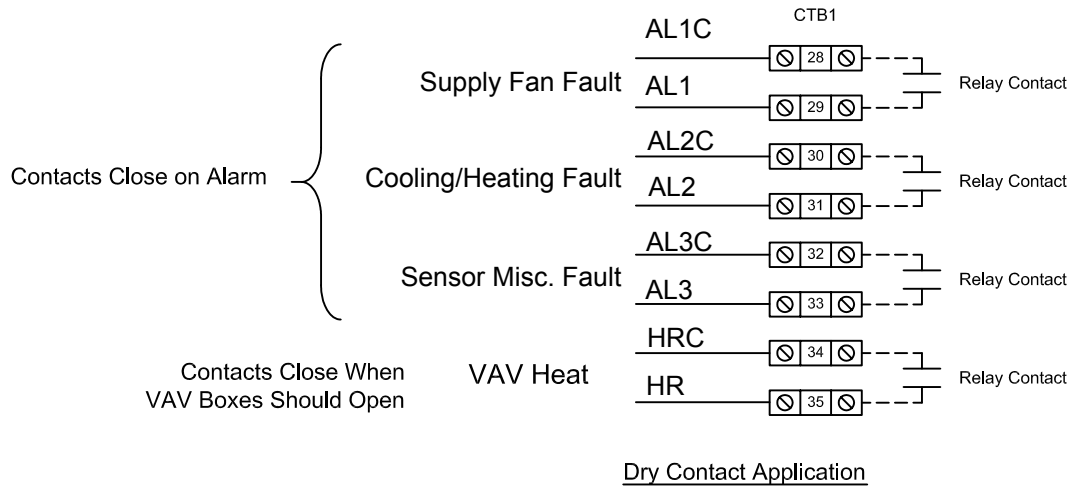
CTB1

Contacts Close on Alarm

Supply Fan Fault

AL1C

28

AL1

29

Relay Contact

Cooling/Heating Fault

AL2C

30

AL2

31

Relay Contact

Sensor Misc. Fault

AL3C

32

AL3

33

Relay Contact

Contacts Close When VAV Boxes Should Open

VAV Heat

HRC

34

HR

35

Relay Contact

Dry Contact Application